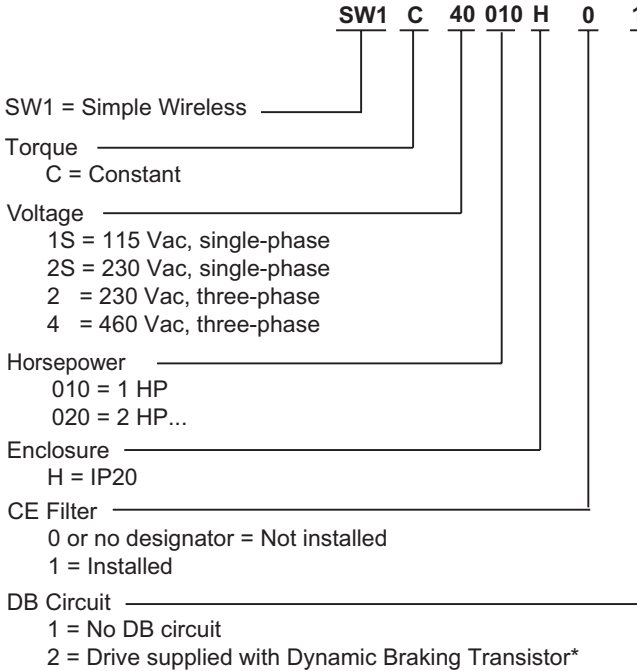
SW1 C 40 010 H 0 1

SW1 = Simple Wireless

Torque
C = Constant

Voltage
1S = 115 Vac, single-phase
2S = 230 Vac, single-phase
2 = 230 Vac, three-phase
4 = 460 Vac, three-phase

Horsepower
010 = 1 HP
020 = 2 HP...

Enclosure
H = IP20

CE Filter
0 or no designator = Not installed
1 = Installed

DB Circuit
1 = No DB circuit
2 = Drive supplied with Dynamic Braking Transistor*